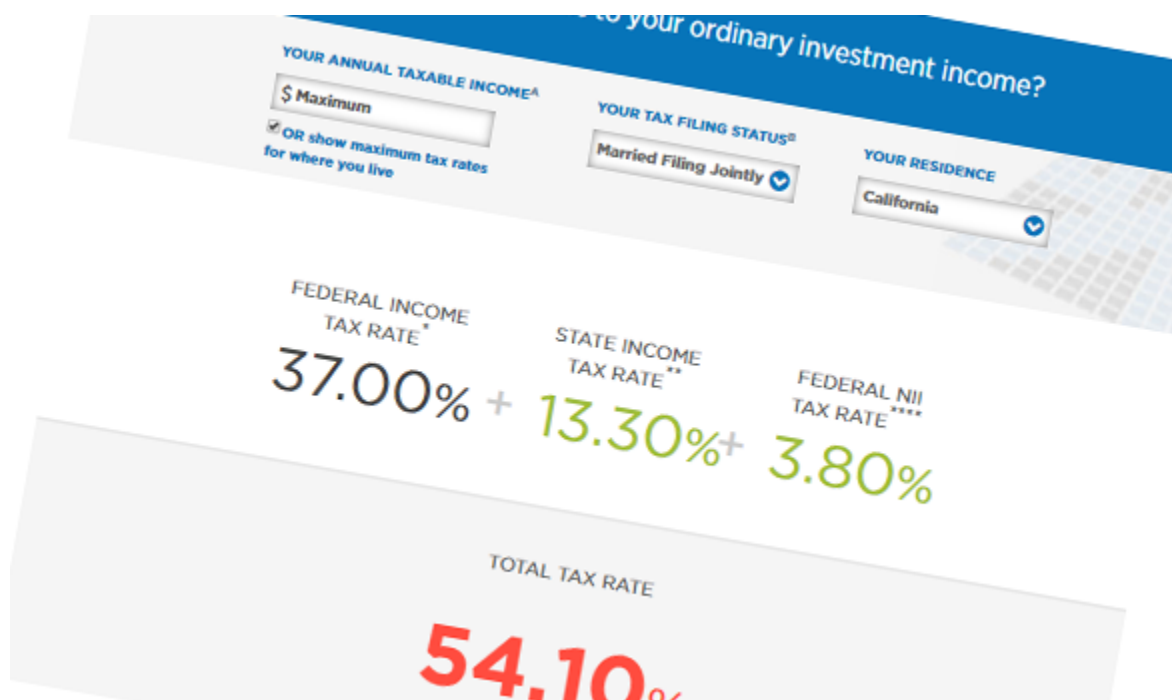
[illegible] to your ordinary investment income?

YOUR ANNUAL TAXABLE INCOME^A

$ Maximum

OR show maximum tax rates for where you live

YOUR TAX FILING STATUS^B

Married Filing Jointly

YOUR RESIDENCE

California

FEDERAL INCOME TAX RATE*

37.00%

+

STATE INCOME TAX RATE**

13.30%

+

FEDERAL NII TAX RATE****

3.80%

TOTAL TAX RATE

54.10%